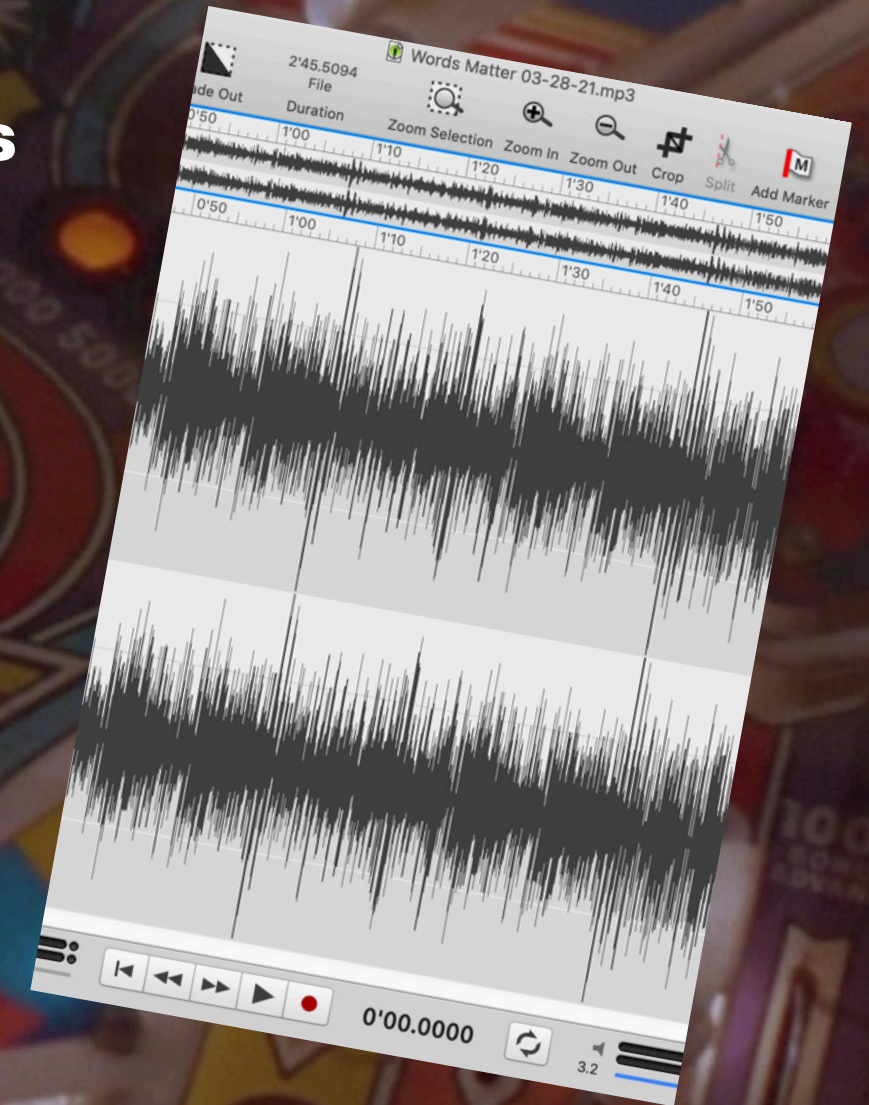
Words Matter 03-28-21.mp3

ade Out

2'45.5094
File
Duration

Zoom Selection

Zoom In

Zoom Out

Crop

Split

Add Marker

0'50
1'00
1'10
1'20
1'30
1'40
1'50

0'50
1'00
1'10
1'20
1'30
1'40
1'50

0'00.0000

3.2